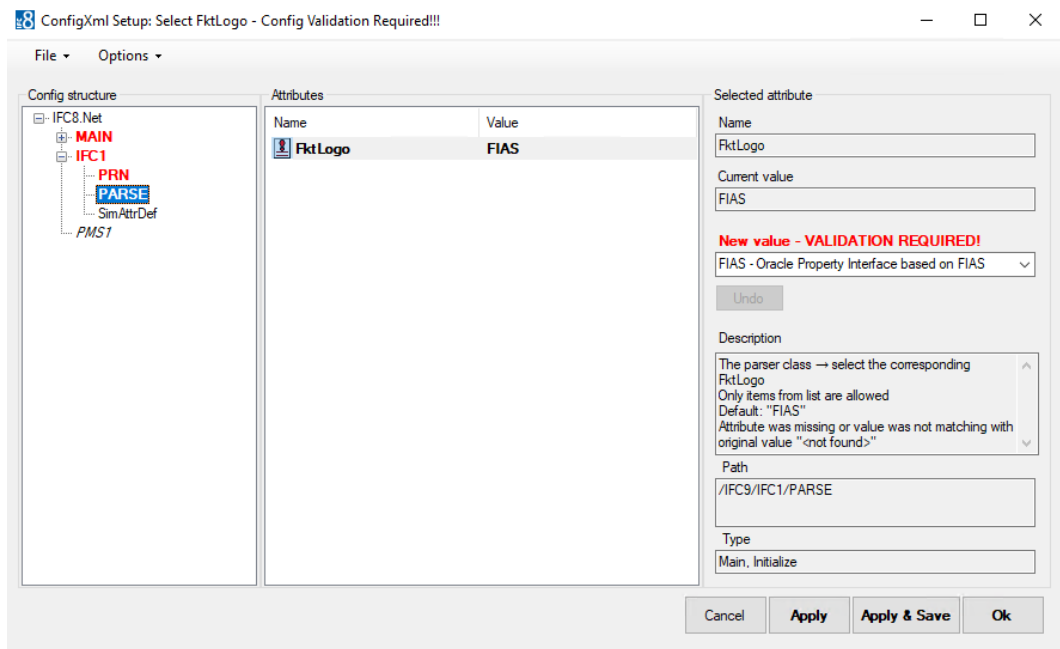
ConfigXml Setup: Select FktLogo - Config Validation Required!!!

File ▾ Options ▾

Config structure
IFC8.Net
MAIN
IFC1
PRN
PARSE
SimAttrDef
PMS1

Attributes

| Name | Value |
|---|---|
| FktLogo | FIAS |

Selected attribute

Name
FktLogo

Current value
FIAS

New value - VALIDATION REQUIRED!
FIAS - Oracle Property Interface based on FIAS

Undo

Description
The parser class → select the corresponding FktLogo
Only items from list are allowed
Default: "FIAS"
Attribute was missing or value was not matching with original value "<not found>"

Path
/IFC9/IFC1/PARSE

Type
Main, Initialize

Cancel Apply Apply & Save Ok